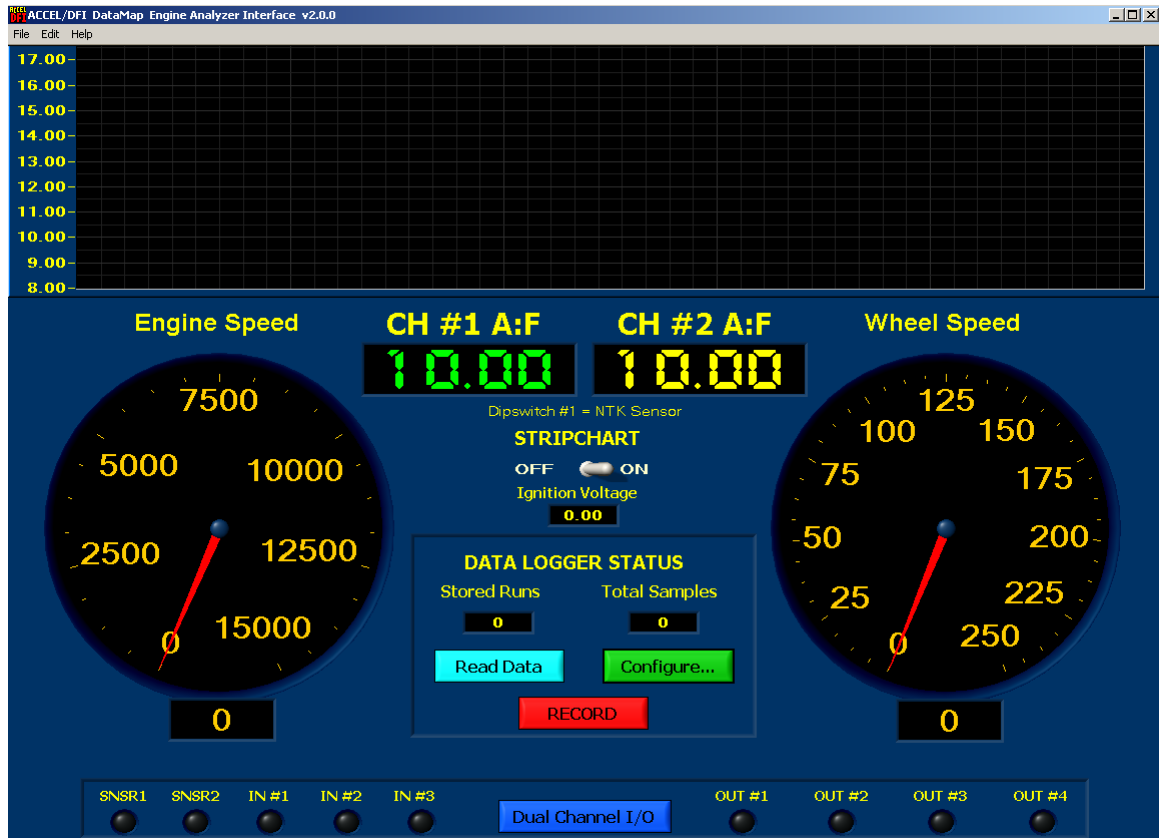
ACCEL DFI ACCEL/DFI DataMap Engine Analyzer Interface v2.0.0

File Edit Help

17.00
16.00
15.00
14.00
13.00
12.00
11.00
10.00
9.00
8.00

Engine Speed

7500
5000
10000
2500
12500
0
15000

0

CH #1 A:F
10.00

CH #2 A:F
10.00

Dipswitch #1 = NTK Sensor

STRIPCHART
OFF ON

Ignition Voltage
0.00

DATA LOGGER STATUS
Stored Runs
Total Samples
0
0

Read Data
Configure...
RECORD

Wheel Speed

125
100
150
75
175
50
200
25
225
0
250

0

SNSR1 SNSR2 IN #1 IN #2 IN #3

Dual Channel I/O

OUT #1 OUT #2 OUT #3 OUT #4